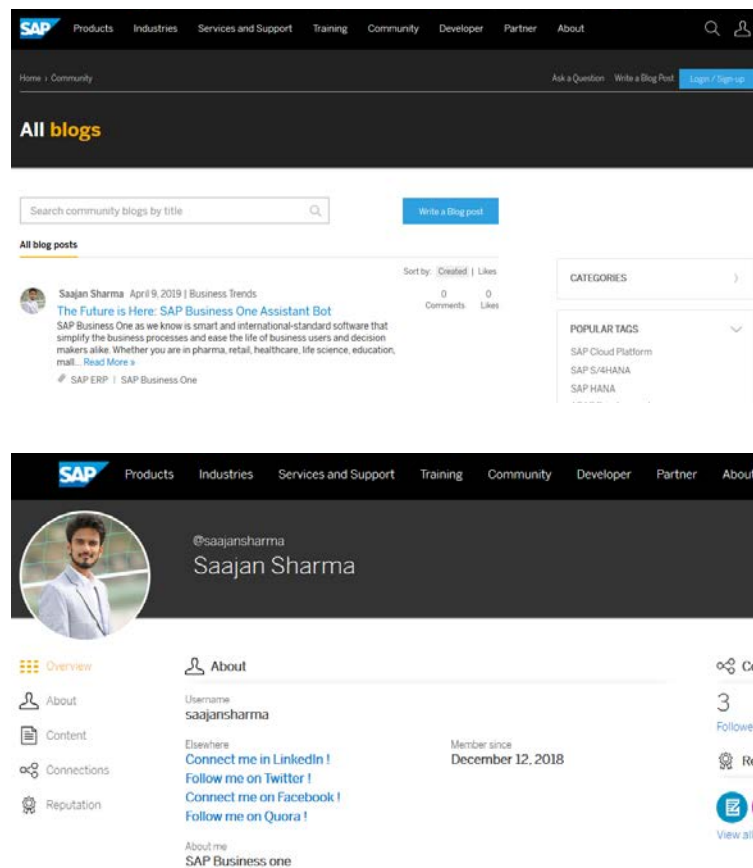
SAP Products Industries Services and Support Training Community Developer Partner About

Home › Community

Ask a Question Write a Blog Post Login / Sign-up

All blogs

Search community blogs by title

Write a Blog post

All blog posts

Sort by: Created | Likes

Saajan Sharma April 9, 2019 | Business Trends

The Future is Here: SAP Business One Assistant Bot

SAP Business One as we know is smart and international-standard software that simplify the business processes and ease the life of business users and decision makers alike. Whether you are in pharma, retail, healthcare, life science, education, mall... Read More »

SAP ERP | SAP Business One

0 Comments 0 Likes

CATEGORIES

POPULAR TAGS

SAP Cloud Platform

SAP S/4HANA

SAP HANA

SAP Products Industries Services and Support Training Community Developer Partner About

@saajansharma

Saajan Sharma

Overview

About

Content

Connections

Reputation

About

Username

saajansharma

Elsewhere

Connect me in LinkedIn !

Follow me on Twitter !

Connect me on Facebook !

Follow me on Quora !

Member since

December 12, 2018

About me

SAP Business one

3

Followe

Re

View all